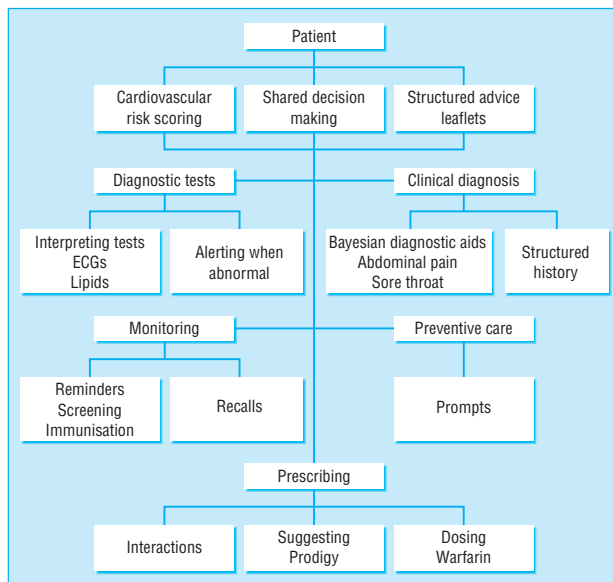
Patient

Cardiovascular risk scoring

Shared decision making

Structured advice leaflets

Diagnostic tests

Clinical diagnosis

Interpreting tests
ECGs
Lipids

Alerting when abnormal

Bayesian diagnostic aids
Abdominal pain
Sore throat

Structured history

Monitoring

Preventive care

Reminders
Screening
Immunisation

Recalls

Prompts

Prescribing

Interactions

Suggesting
Prodigy

Dosing
Warfarin